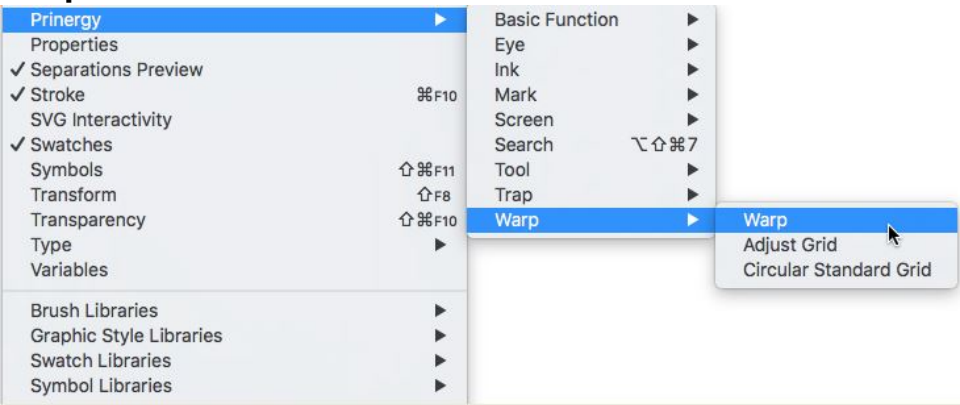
Prinergy
Properties
✓ Separations Preview
✓ Stroke ⌘F10
SVG Interactivity
✓ Swatches
Symbols ⇧⌘F11
Transform ⇧F8
Transparency ⇧⌘F10
Type
Variables

Brush Libraries
Graphic Style Libraries
Swatch Libraries
Symbol Libraries

Basic Function
Eye
Ink
Mark
Screen
Search ⌥⇧⌘7
Tool
Trap
Warp

Warp
Adjust Grid
Circular Standard Grid